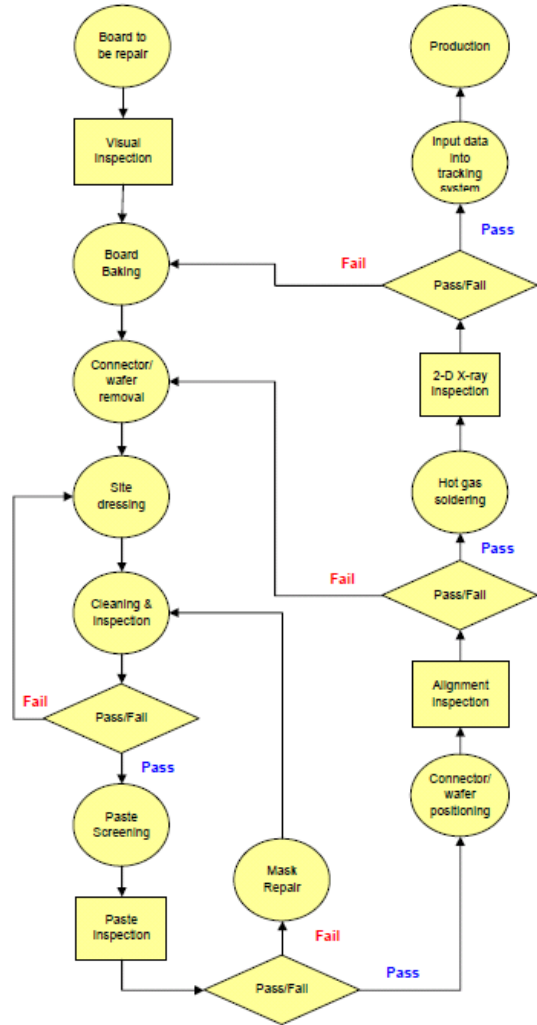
Board to be repair

Visual Inspection

Board Baking

Connector/ wafer removal

Site dressing

Cleaning & Inspection

Fail

Pass/Fail

Pass

Paste Screening

Paste Inspection

Pass/Fail

Fail

Mask Repair

Pass

Connector/ wafer positioning

Alignment Inspection

Pass/Fail

Fail

Pass

Hot gas soldering

2-D X-ray Inspection

Pass/Fail

Fail

Pass

Input data into tracking system

Production